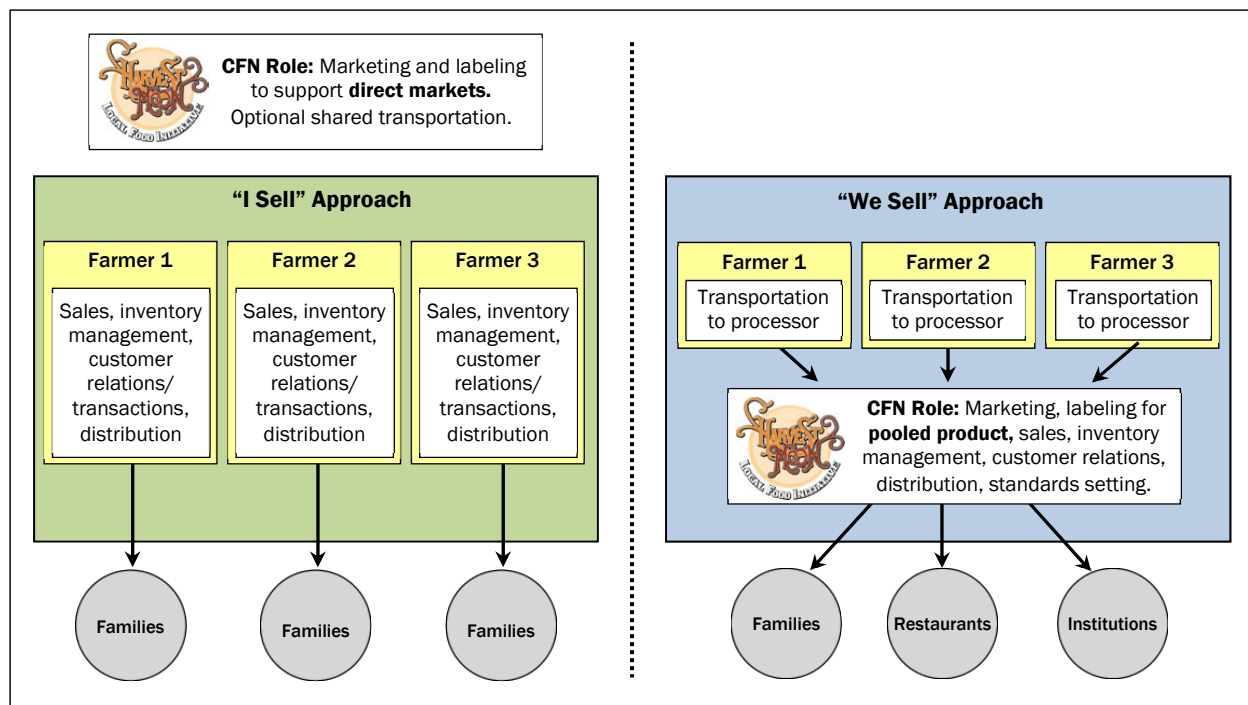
Harvest Moon Local Food Initiative

**CFN Role:** Marketing and labeling to support **direct markets.** Optional shared transportation.

"I Sell" Approach

Farmer 1
Sales, inventory management, customer relations/ transactions, distribution

Farmer 2
Sales, inventory management, customer relations/ transactions, distribution

Farmer 3
Sales, inventory management, customer relations/ transactions, distribution

Families

Families

Families

"We Sell" Approach

Farmer 1
Transportation to processor

Farmer 2
Transportation to processor

Farmer 3
Transportation to processor

Harvest Moon Local Food Initiative

**CFN Role:** Marketing, labeling for **pooled product,** sales, inventory management, customer relations, distribution, standards setting.

Families

Restaurants

Institutions